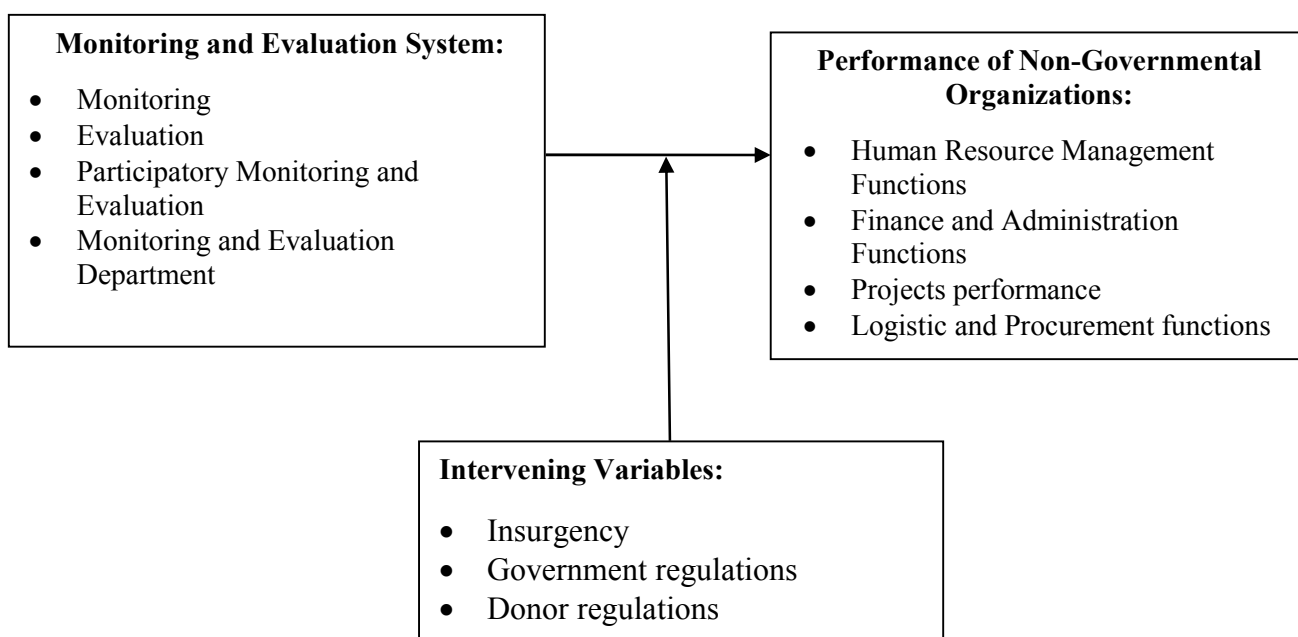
**Monitoring and Evaluation System:**

- Monitoring
- Evaluation
- Participatory Monitoring and Evaluation
- Monitoring and Evaluation Department

**Performance of Non-Governmental Organizations:**

- Human Resource Management Functions
- Finance and Administration Functions
- Projects performance
- Logistic and Procurement functions

**Intervening Variables:**

- Insurgency
- Government regulations
- Donor regulations